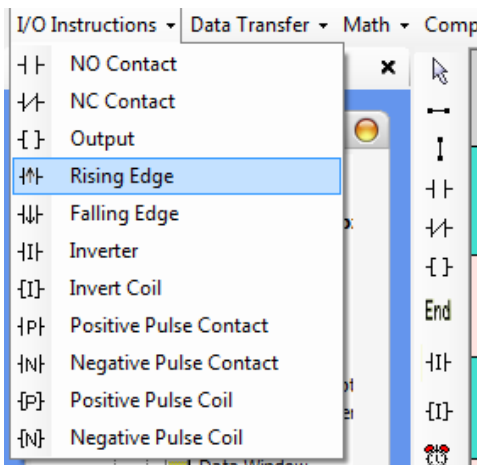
I/O Instructions ▾ Data Transfer ▾ Math ▾ Comp

NO Contact
NC Contact
Output
Rising Edge
Falling Edge
Inverter
Invert Coil
Positive Pulse Contact
Negative Pulse Contact
Positive Pulse Coil
Negative Pulse Coil

End

Data Window